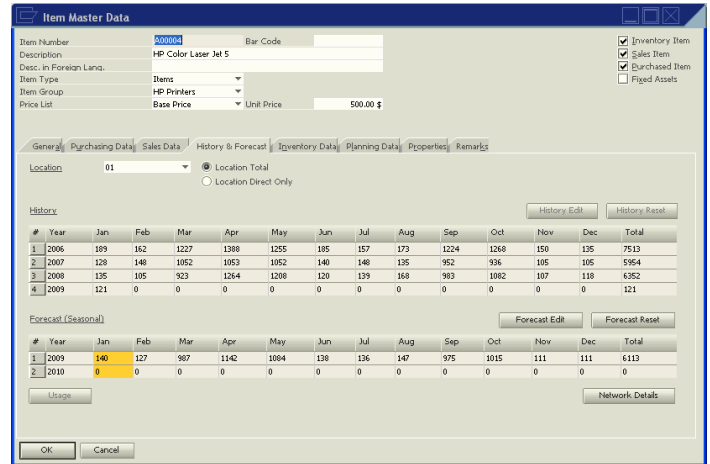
Item Master Data

Item Number A00004 Bar Code
Description HP Color Laser Jet 5
Desc. in Foreign Lang.
Item Type Items
Item Group HP Printers
Price List Base Price Unit Price 500.00 $

Inventory Item
Sales Item
Purchased Item
Fixed Assets

General Purchasing Data Sales Data History & Forecast Inventory Data Planning Data Properties Remarks

Location 01
Location Total
Location Direct Only

History

History Edit History Reset

| # | Year | Jan | Feb | Mar | Apr | May | Jun | Jul | Aug | Sep | Oct | Nov | Dec | Total |
|---|---|---|---|---|---|---|---|---|---|---|---|---|---|---|
| 1 | 2006 | 189 | 162 | 1227 | 1388 | 1255 | 185 | 157 | 173 | 1224 | 1268 | 150 | 135 | 7513 |
| 2 | 2007 | 128 | 148 | 1052 | 1053 | 1052 | 140 | 148 | 135 | 952 | 936 | 105 | 105 | 5954 |
| 3 | 2008 | 135 | 105 | 923 | 1264 | 1208 | 120 | 139 | 168 | 983 | 1082 | 107 | 118 | 6352 |
| 4 | 2009 | 121 | 0 | 0 | 0 | 0 | 0 | 0 | 0 | 0 | 0 | 0 | 0 | 121 |

Forecast (Seasonal)

Forecast Edit Forecast Reset

| # | Year | Jan | Feb | Mar | Apr | May | Jun | Jul | Aug | Sep | Oct | Nov | Dec | Total |
|---|---|---|---|---|---|---|---|---|---|---|---|---|---|---|
| 1 | 2009 | 140 | 127 | 987 | 1142 | 1084 | 138 | 136 | 147 | 975 | 1015 | 111 | 111 | 6113 |
| 2 | 2010 | 0 | 0 | 0 | 0 | 0 | 0 | 0 | 0 | 0 | 0 | 0 | 0 | 0 |

Usage Network Details

OK Cancel